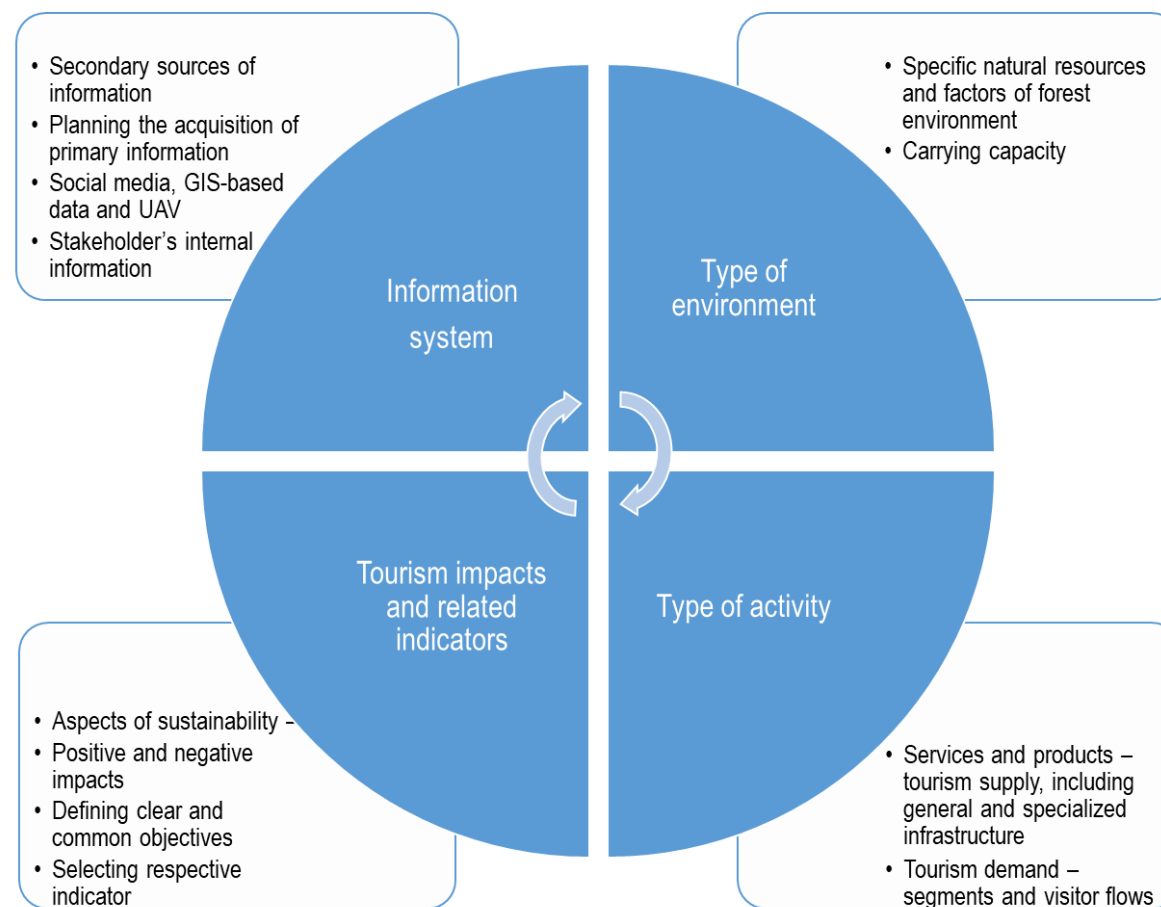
• Secondary sources of information
• Planning the acquisition of primary information
• Social media, GIS-based data and UAV
• Stakeholder’s internal information

• Specific natural resources and factors of forest environment
• Carrying capacity

Information system

Type of environment

Tourism impacts and related indicators

Type of activity

• Aspects of sustainability –
• Positive and negative impacts
• Defining clear and common objectives
• Selecting respective indicator

• Services and products – tourism supply, including general and specialized infrastructure
• Tourism demand – segments and visitor flows